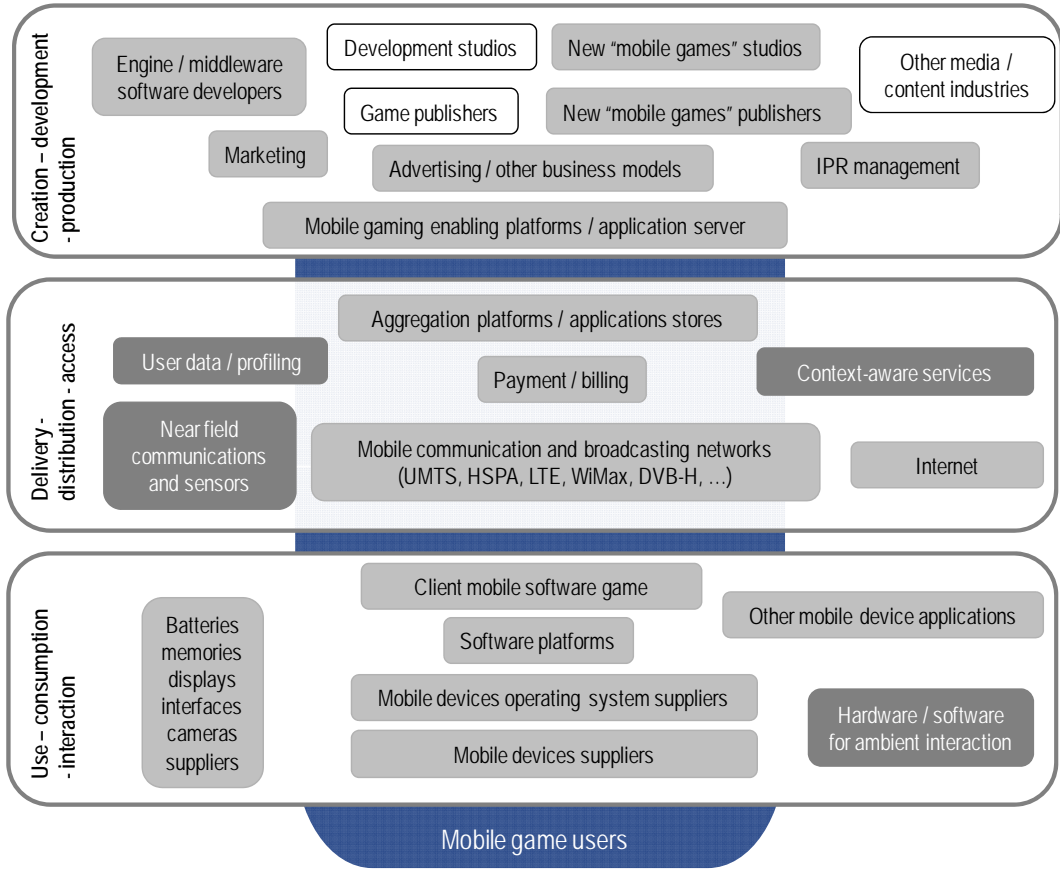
Creation – development - production

Engine / middleware software developers

Development studios

New "mobile games" studios

Other media / content industries

Game publishers

New "mobile games" publishers

Marketing

Advertising / other business models

IPR management

Mobile gaming enabling platforms / application server

Delivery - distribution - access

Aggregation platforms / applications stores

User data / profiling

Payment / billing

Context-aware services

Near field communications and sensors

Mobile communication and broadcasting networks (UMTS, HSPA, LTE, WiMax, DVB-H, …)

Internet

Use – consumption - interaction

Client mobile software game

Other mobile device applications

Batteries memories displays interfaces cameras suppliers

Software platforms

Mobile devices operating system suppliers

Hardware / software for ambient interaction

Mobile devices suppliers

Mobile game users